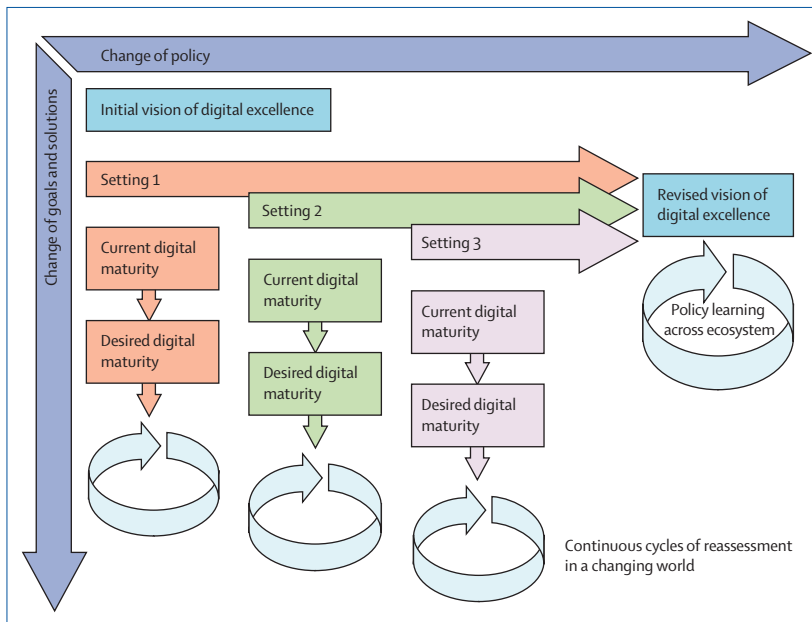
Change of policy

Change of goals and solutions

Initial vision of digital excellence

Setting 1

Setting 2

Setting 3

Revised vision of digital excellence

Current digital maturity

Desired digital maturity

Current digital maturity

Desired digital maturity

Current digital maturity

Desired digital maturity

Policy learning across ecosystem

Continuous cycles of reassessment in a changing world